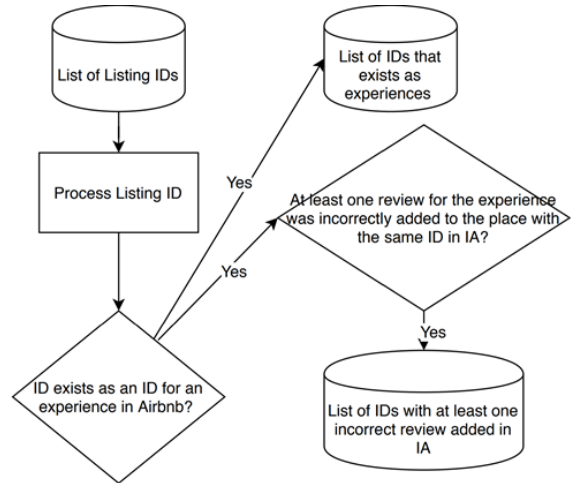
List of Listing IDs

Process Listing ID

ID exists as an ID for an experience in Airbnb?

Yes

Yes

List of IDs that exists as experiences

At least one review for the experience was incorrectly added to the place with the same ID in IA?

Yes

List of IDs with at least one incorrect review added in IA